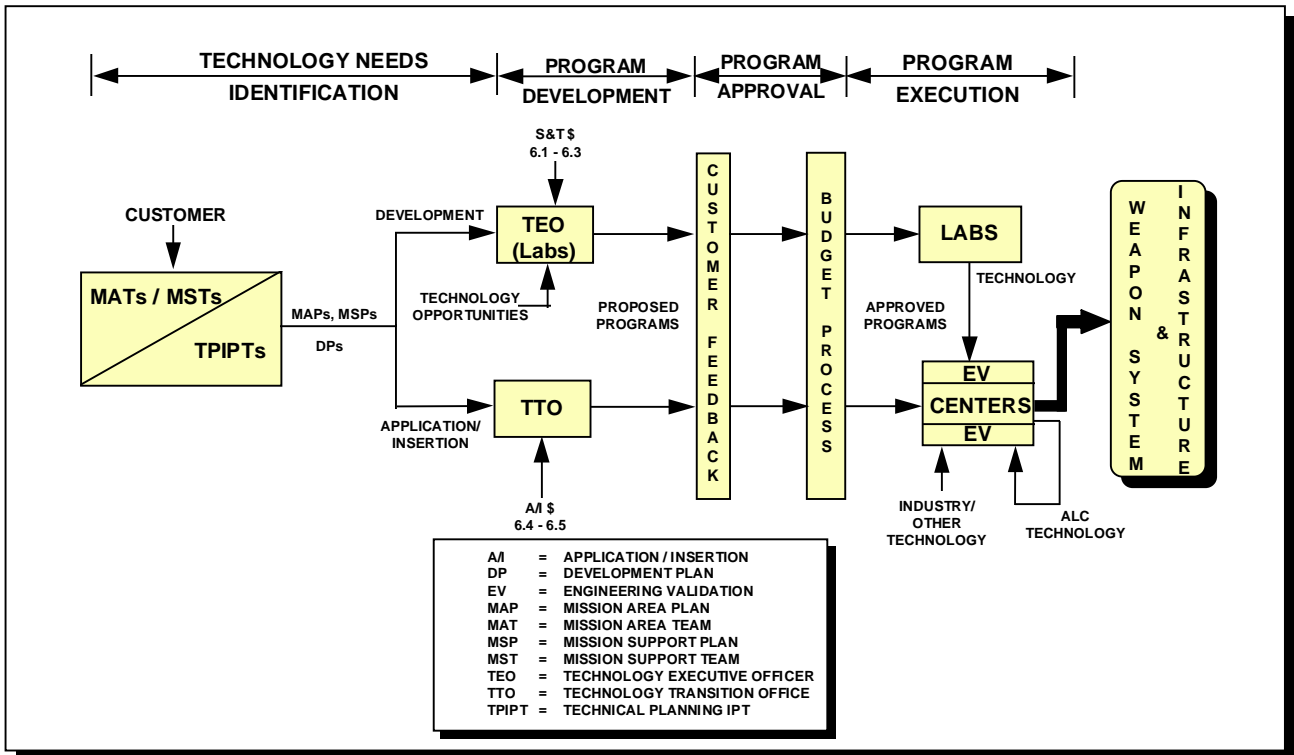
TECHNOLOGY NEEDS IDENTIFICATION

PROGRAM DEVELOPMENT

PROGRAM APPROVAL

PROGRAM EXECUTION

CUSTOMER

MATs / MSTs

TPIPTs

MAPs, MSPs

DPs

DEVELOPMENT

S&T $
6.1 - 6.3

TEO (Labs)

TECHNOLOGY OPPORTUNITIES

APPLICATION/ INSERTION

TTO

A/I $
6.4 - 6.5

PROPOSED PROGRAMS

CUSTOMER FEEDBACK

BUDGET PROCESS

LABS

TECHNOLOGY

APPROVED PROGRAMS

EV

CENTERS

EV

INDUSTRY/ OTHER TECHNOLOGY

ALC TECHNOLOGY

WEAPON SYSTEM & INFRASTRUCTURE

| | | |
|---|---|---|
| A/I | = | APPLICATION / INSERTION |
| DP | = | DEVELOPMENT PLAN |
| EV | = | ENGINEERING VALIDATION |
| MAP | = | MISSION AREA PLAN |
| MAT | = | MISSION AREA TEAM |
| MSP | = | MISSION SUPPORT PLAN |
| MST | = | MISSION SUPPORT TEAM |
| TEO | = | TECHNOLOGY EXECUTIVE OFFICER |
| TTO | = | TECHNOLOGY TRANSITION OFFICE |
| TPIPT | = | TECHNICAL PLANNING IPT |